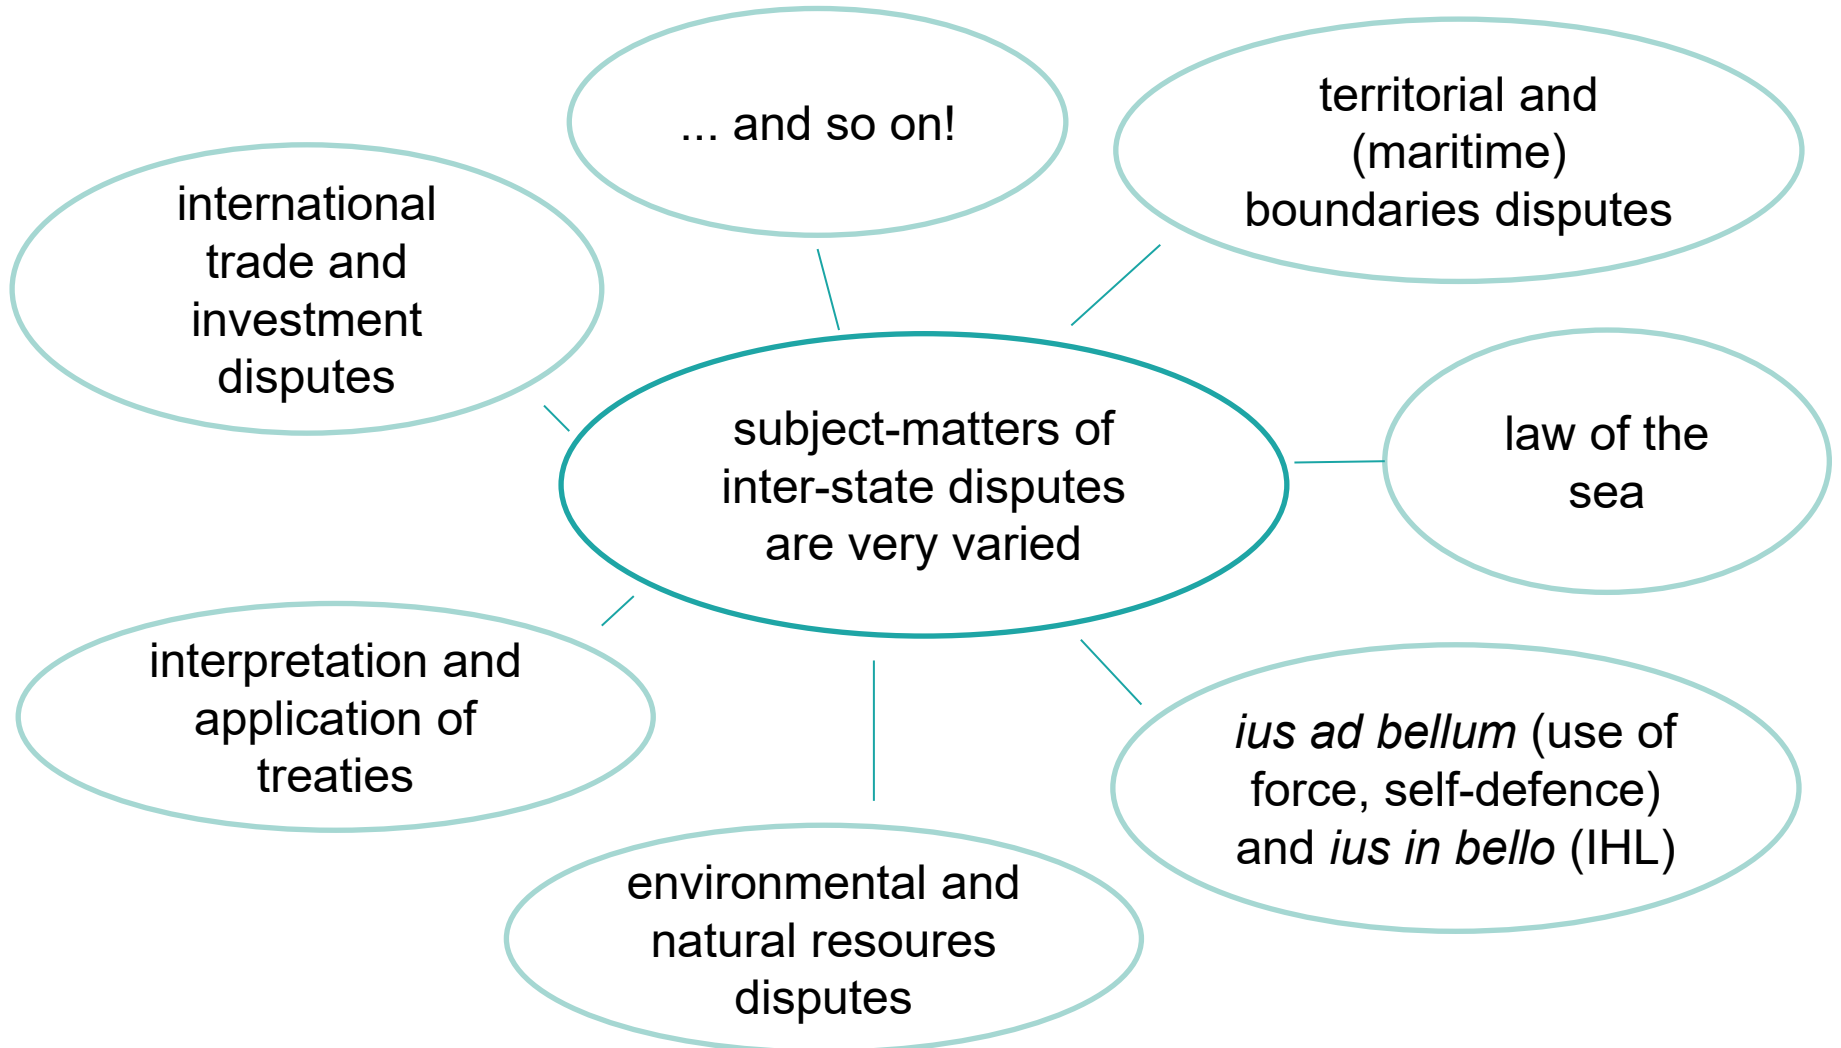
subject-matters of inter-state disputes are very varied

... and so on!

territorial and (maritime) boundaries disputes

law of the sea

ius ad bellum (use of force, self-defence) and ius in bello (IHL)

environmental and natural resoures disputes

interpretation and application of treaties

international trade and investment disputes